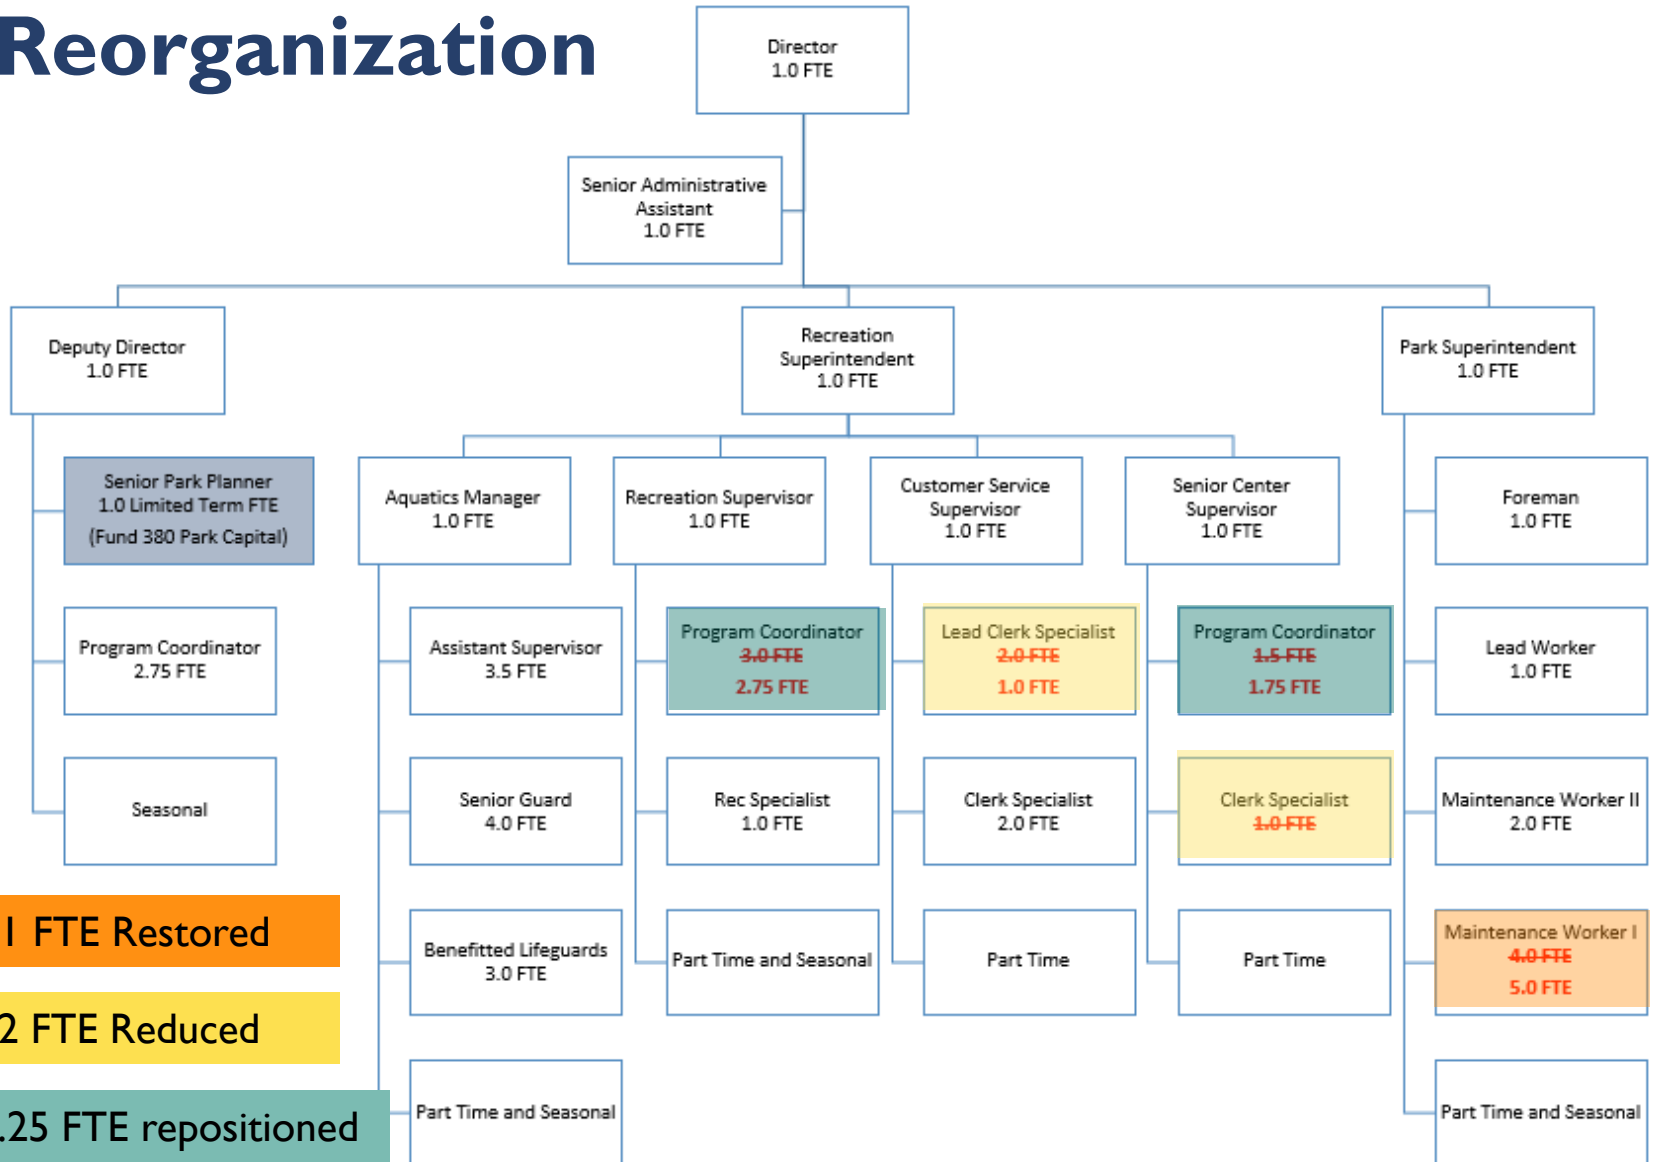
Reorganization

Director
1.0 FTE

Senior Administrative Assistant
1.0 FTE

Deputy Director
1.0 FTE

Recreation Superintendent
1.0 FTE

Park Superintendent
1.0 FTE

Senior Park Planner
1.0 Limited Term FTE
(Fund 380 Park Capital)

Program Coordinator
2.75 FTE

Seasonal

Aquatics Manager
1.0 FTE

Assistant Supervisor
3.5 FTE

Senior Guard
4.0 FTE

Benefitted Lifeguards
3.0 FTE

Part Time and Seasonal

Recreation Supervisor
1.0 FTE

Program Coordinator
~~3.0 FTE~~
2.75 FTE

Rec Specialist
1.0 FTE

Part Time and Seasonal

Customer Service Supervisor
1.0 FTE

Lead Clerk Specialist
~~2.0 FTE~~
1.0 FTE

Clerk Specialist
2.0 FTE

Part Time

Senior Center Supervisor
1.0 FTE

Program Coordinator
~~1.5 FTE~~
1.75 FTE

Clerk Specialist
~~1.0 FTE~~

Part Time

Foreman
1.0 FTE

Lead Worker
1.0 FTE

Maintenance Worker II
2.0 FTE

Maintenance Worker I
~~4.0 FTE~~
5.0 FTE

Part Time and Seasonal

1 FTE Restored

2 FTE Reduced

.25 FTE repositioned